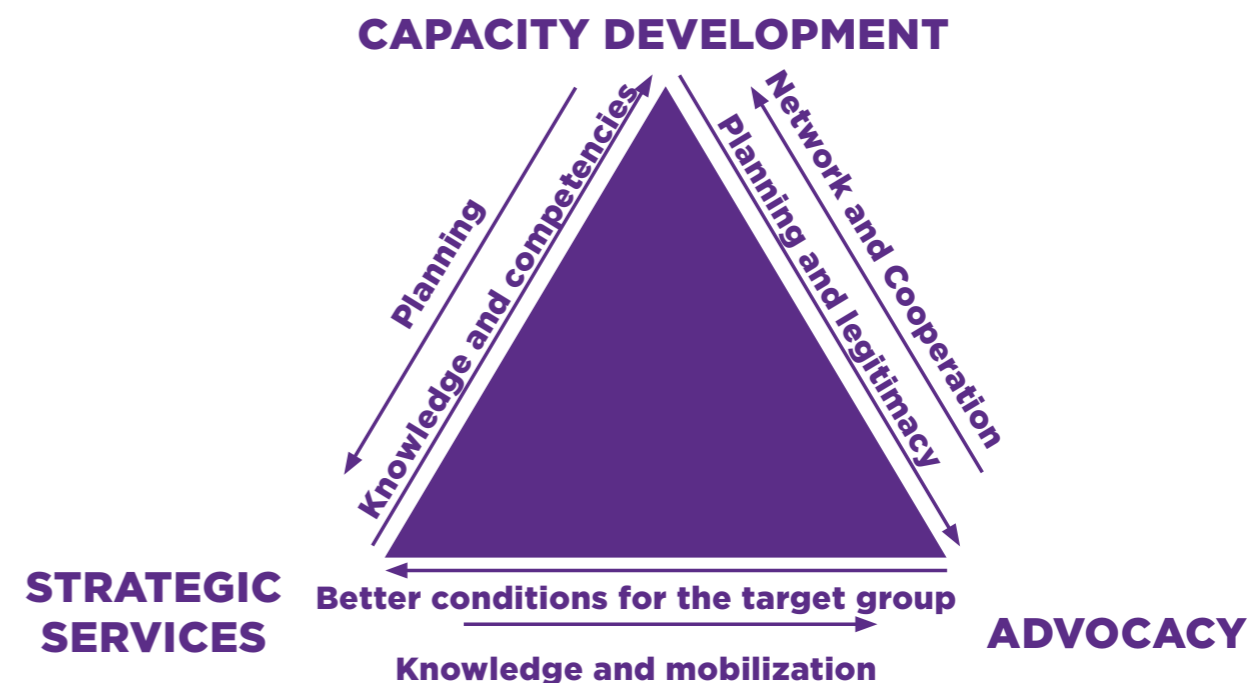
CAPACITY DEVELOPMENT

Planning

Knowledge and competencies

Planning and legitimacy

Network and Cooperation

STRATEGIC SERVICES

Better conditions for the target group

Knowledge and mobilization

ADVOCACY